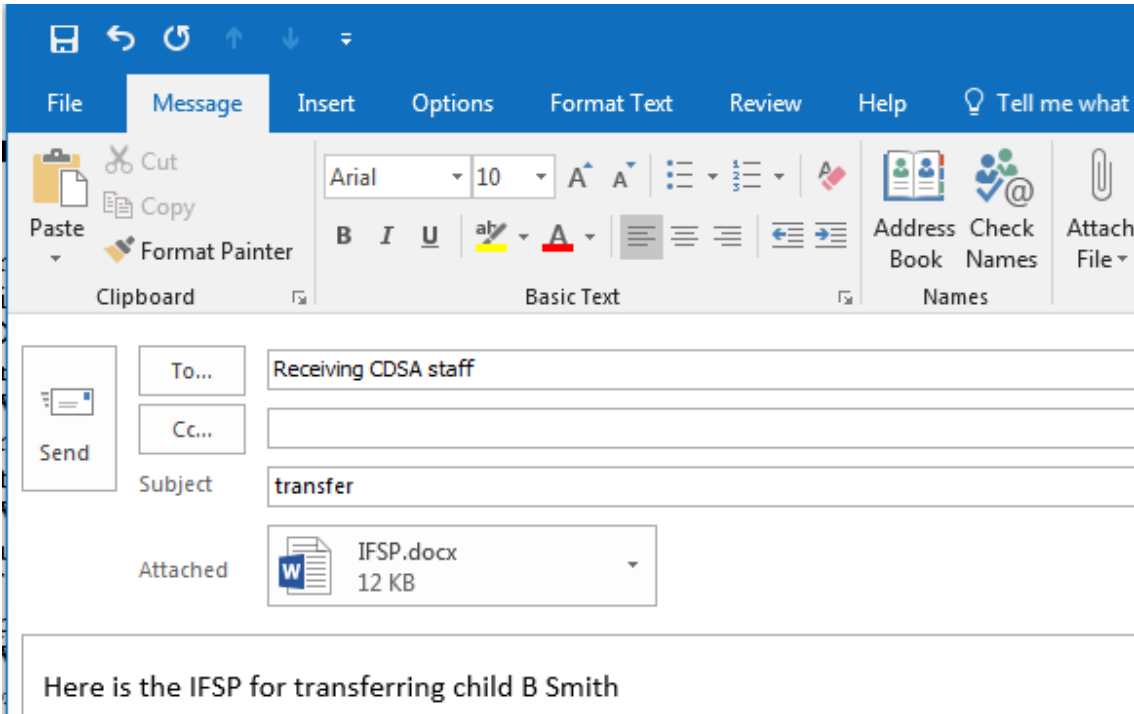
File Message Insert Options Format Text Review Help Tell me what

Paste Cut Copy Format Painter
Clipboard

Arial 10 A A
B I U A
Basic Text

Address Book Check Names
Names

Attach File

Send

To...
Receiving CDSA staff

Cc...

Subject transfer

Attached
IFSP.docx
12 KB

Here is the IFSP for transferring child B Smith